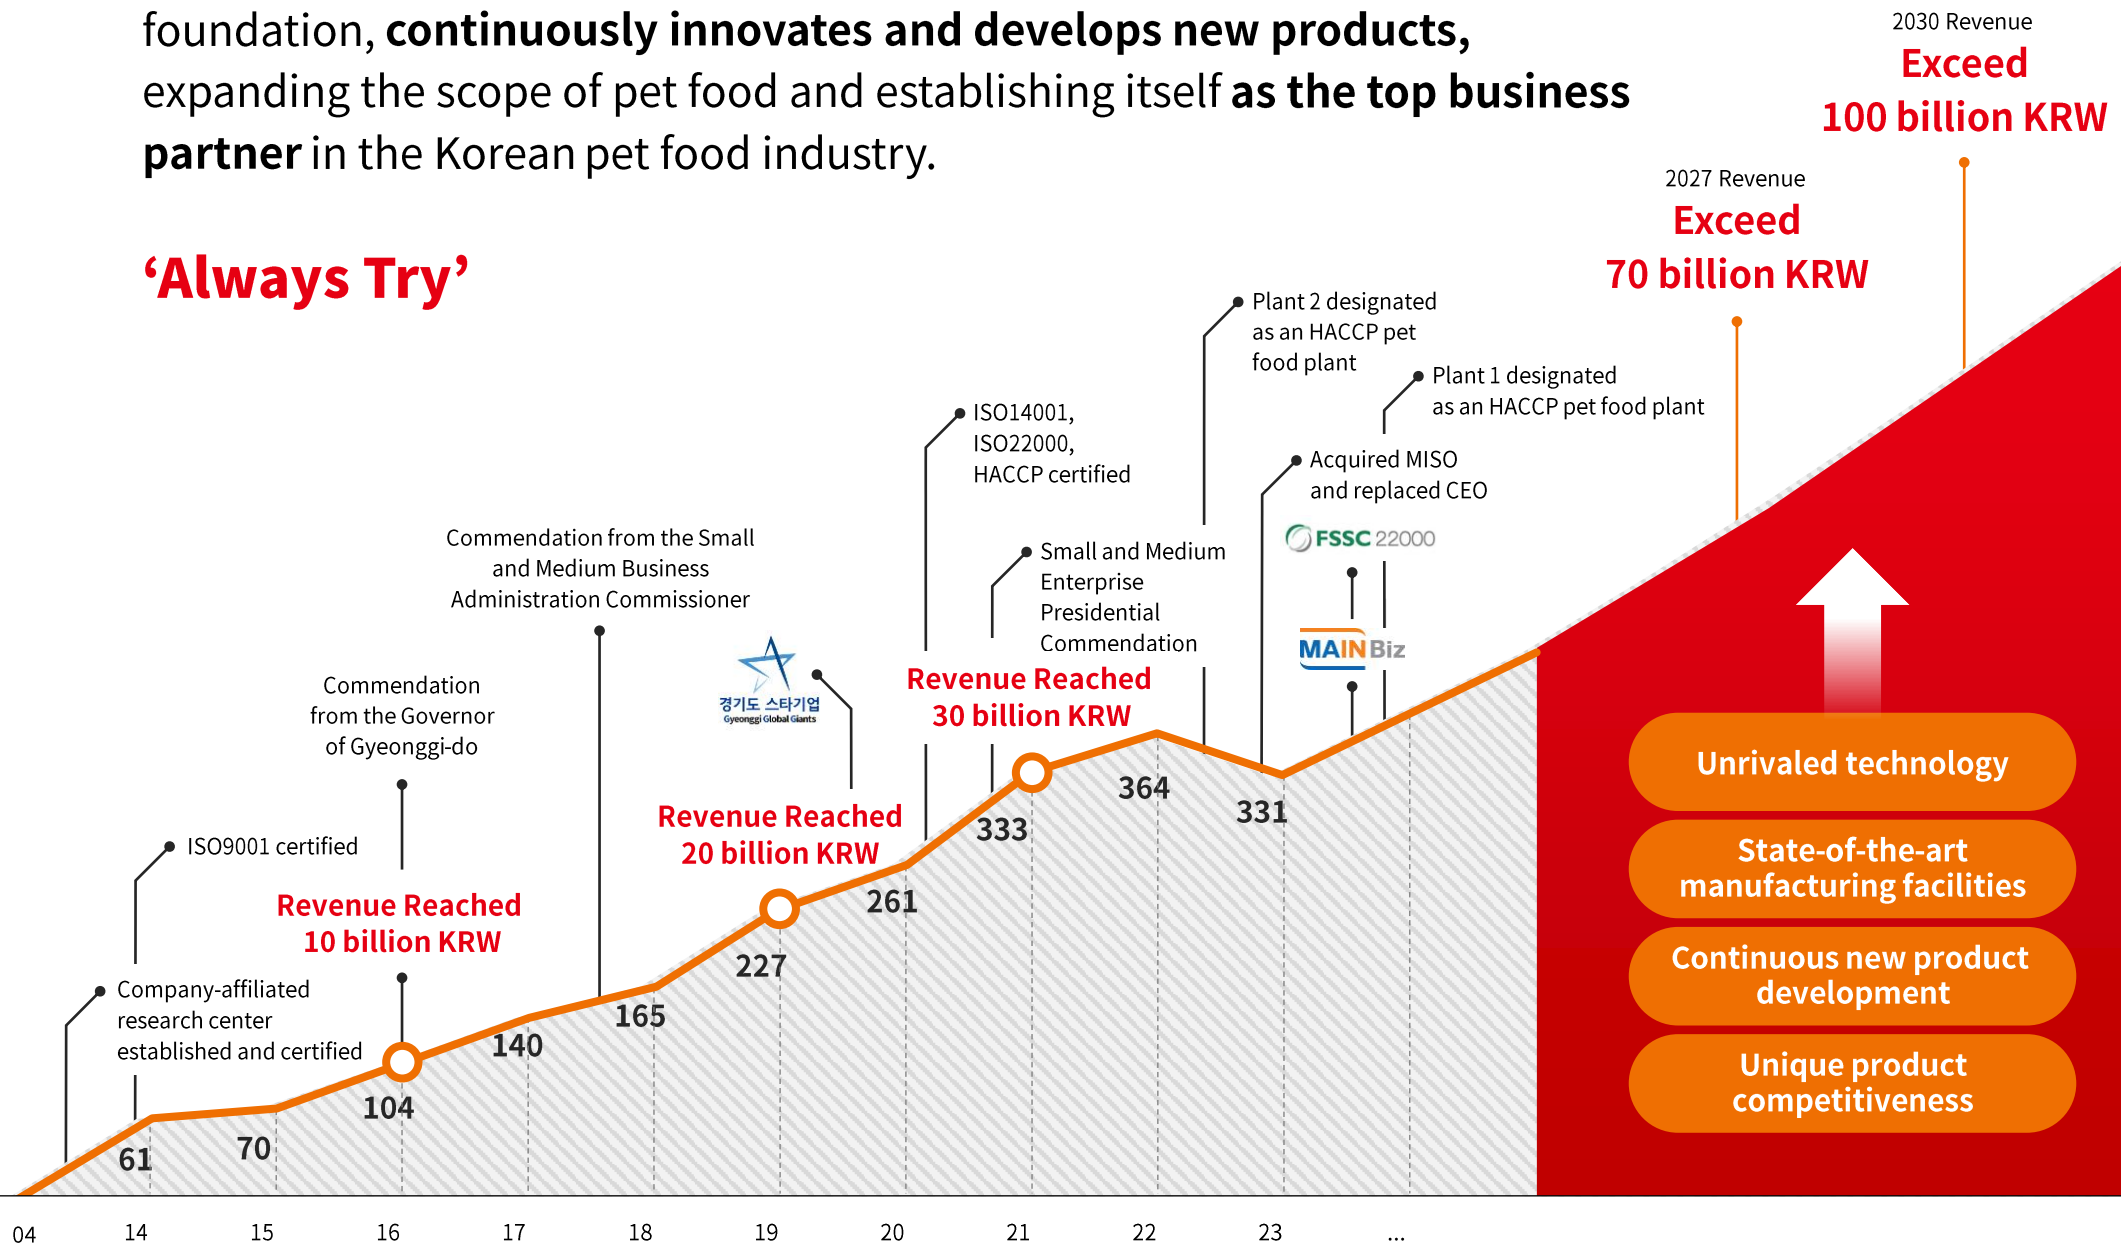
foundation, **continuously innovates and develops new products,** expanding the scope of pet food and establishing itself **as the top business partner** in the Korean pet food industry.

'Always Try'

2030 Revenue
Exceed
100 billion KRW

2027 Revenue
Exceed
70 billion KRW

Plant 2 designated as an HACCP pet food plant

Plant 1 designated as an HACCP pet food plant

ISO14001, ISO22000, HACCP certified

Acquired MISO and replaced CEO

FSSC 22000

MAINBiz

Small and Medium Enterprise Presidential Commendation

Commendation from the Small and Medium Business Administration Commissioner

경기도 스타기업
Gyeonggi Global Giants

Commendation from the Governor of Gyeonggi-do

Revenue Reached
30 billion KRW

Revenue Reached
20 billion KRW

Revenue Reached
10 billion KRW

ISO9001 certified

Company-affiliated research center established and certified

61
70
104
140
165
227
261
333
364
331

Unrivaled technology

State-of-the-art manufacturing facilities

Continuous new product development

Unique product competitiveness

04 14 15 16 17 18 19 20 21 22 23 ...